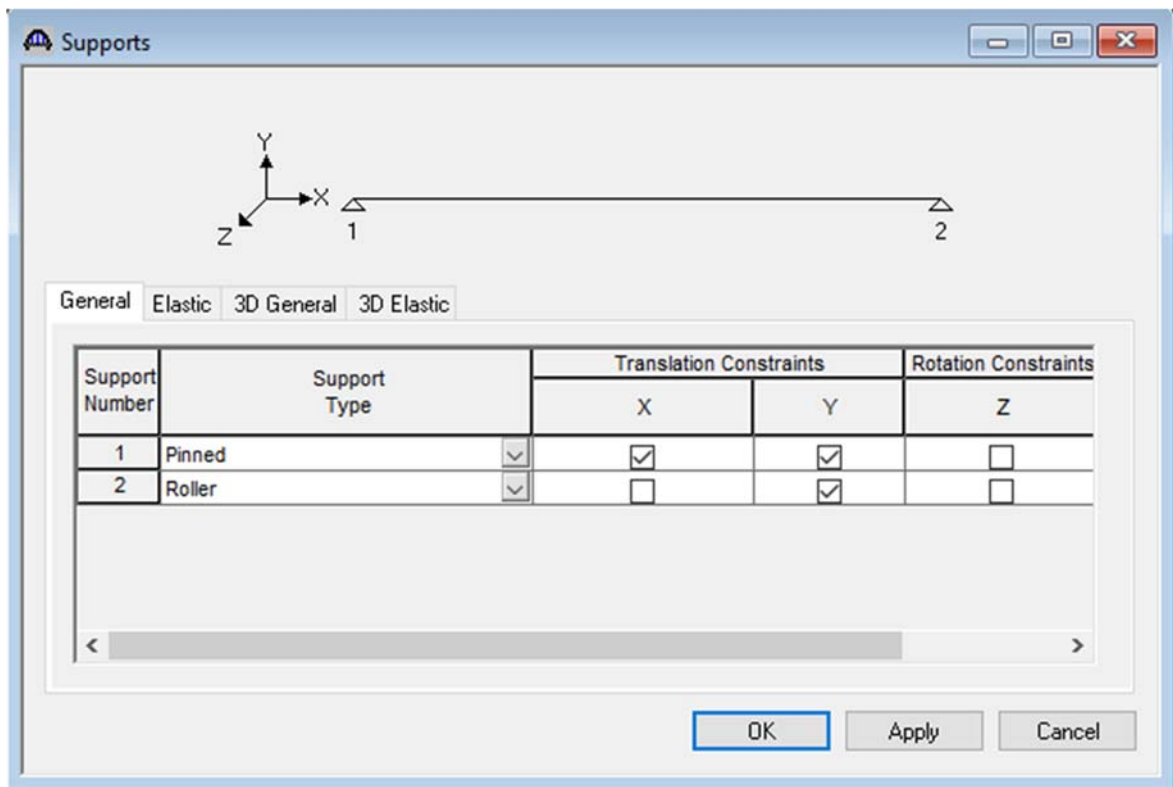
Supports

Y
X
Z
1
2

General Elastic 3D General 3D Elastic

| Support Number | Support Type | Translation Constraints X | Translation Constraints Y | Rotation Constraints Z |
|---|---|---|---|---|
| 1 | Pinned | ☑ | ☑ | ☐ |
| 2 | Roller | ☐ | ☑ | ☐ |

OK Apply Cancel